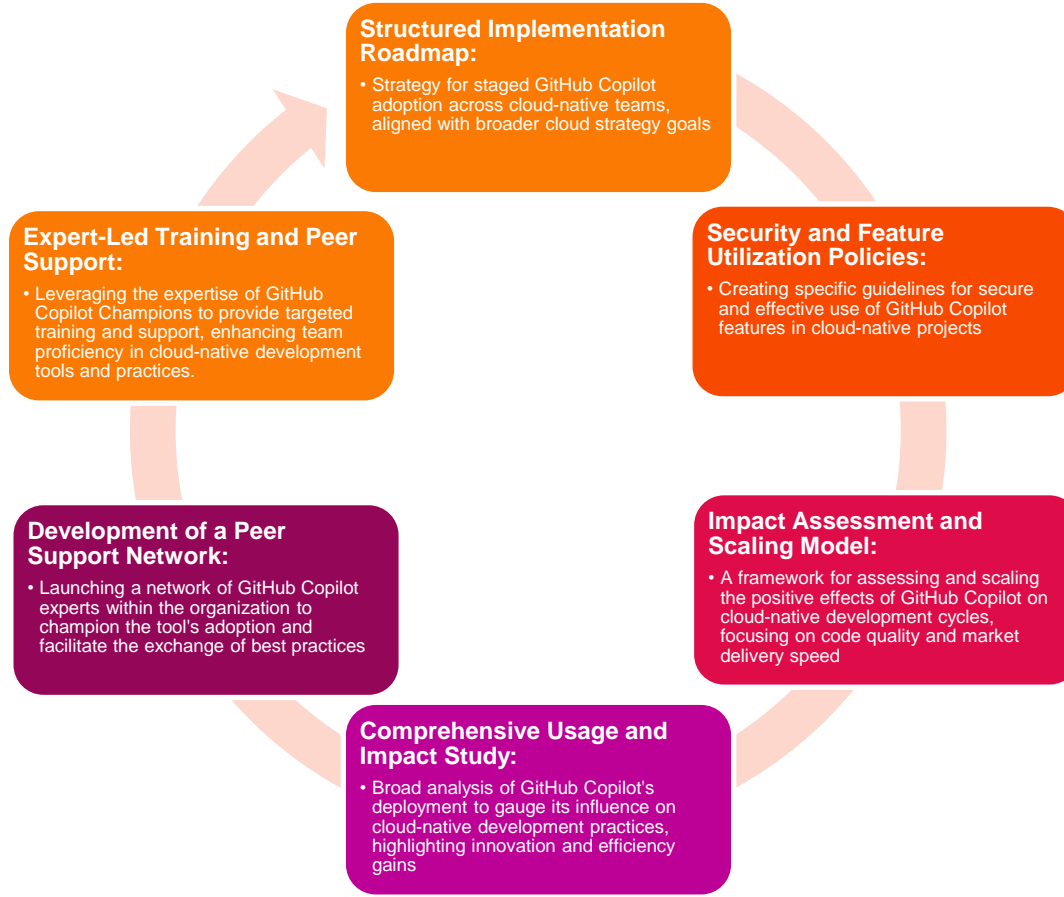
Structured Implementation Roadmap:

• Strategy for staged GitHub Copilot adoption across cloud-native teams, aligned with broader cloud strategy goals

Security and Feature Utilization Policies:

• Creating specific guidelines for secure and effective use of GitHub Copilot features in cloud-native projects

Impact Assessment and Scaling Model:

• A framework for assessing and scaling the positive effects of GitHub Copilot on cloud-native development cycles, focusing on code quality and market delivery speed

Comprehensive Usage and Impact Study:

• Broad analysis of GitHub Copilot's deployment to gauge its influence on cloud-native development practices, highlighting innovation and efficiency gains

Development of a Peer Support Network:

• Launching a network of GitHub Copilot experts within the organization to champion the tool's adoption and facilitate the exchange of best practices

Expert-Led Training and Peer Support:

• Leveraging the expertise of GitHub Copilot Champions to provide targeted training and support, enhancing team proficiency in cloud-native development tools and practices.